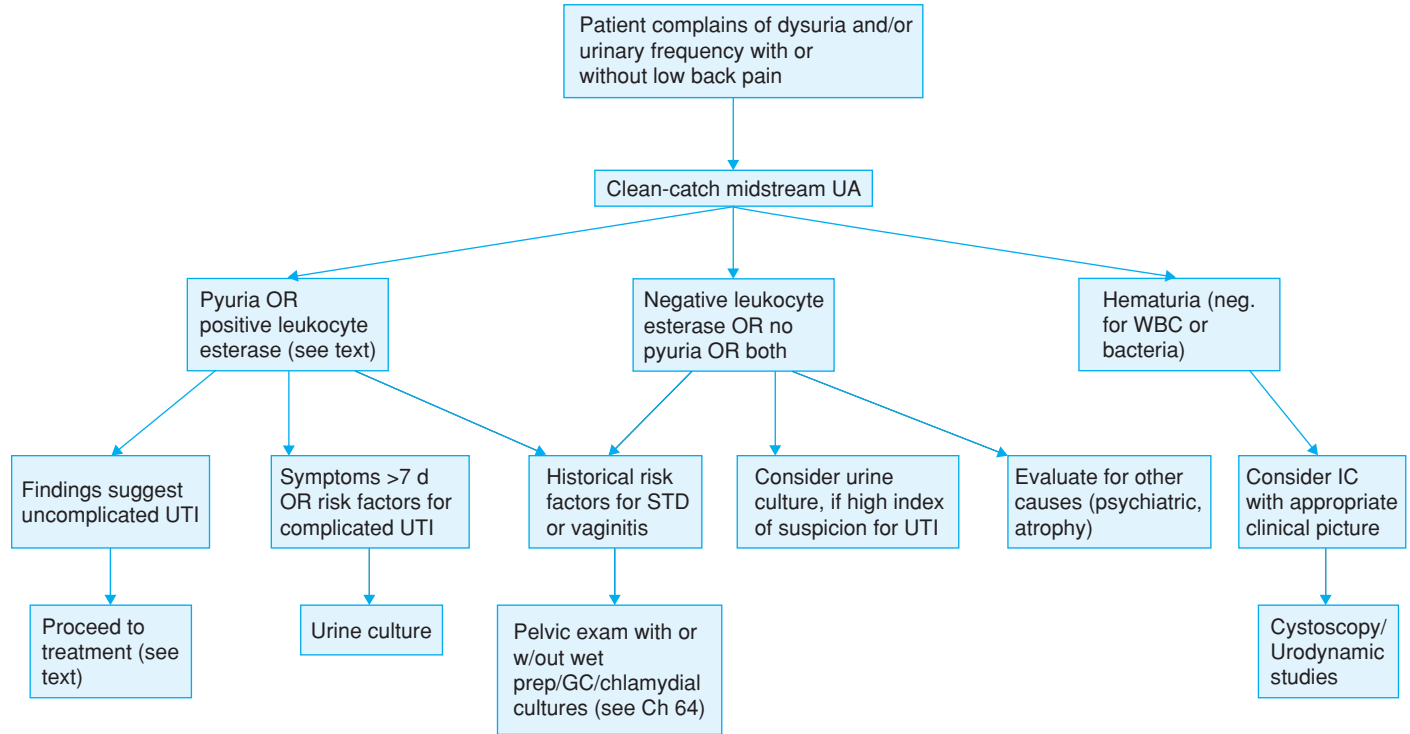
Patient complains of dysuria and/or urinary frequency with or without low back pain

Clean-catch midstream UA

Pyuria OR positive leukocyte esterase (see text)

Negative leukocyte esterase OR no pyuria OR both

Hematuria (neg. for WBC or bacteria)

Findings suggest uncomplicated UTI

Symptoms >7 d OR risk factors for complicated UTI

Historical risk factors for STD or vaginitis

Consider urine culture, if high index of suspicion for UTI

Evaluate for other causes (psychiatric, atrophy)

Consider IC with appropriate clinical picture

Proceed to treatment (see text)

Urine culture

Pelvic exam with or w/out wet prep/GC/chlamydial cultures (see Ch 64)

Cystoscopy/ Urodynamic studies